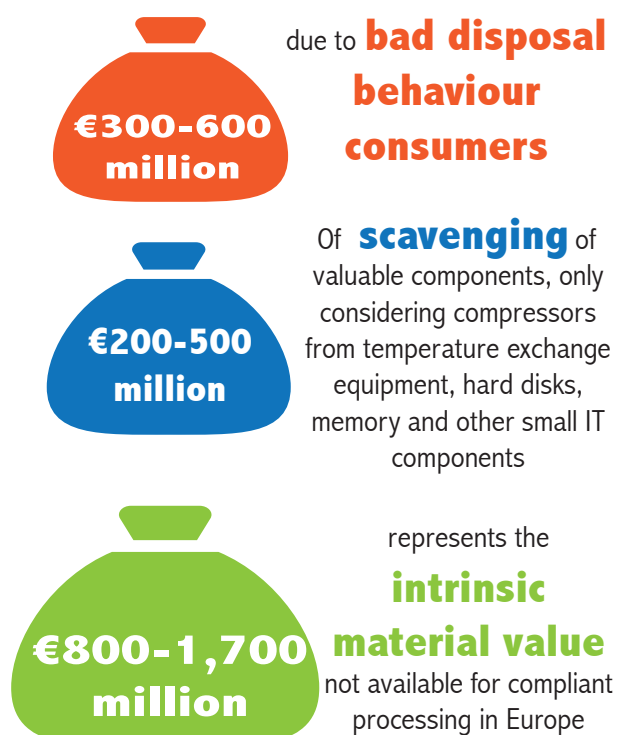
€300-600 million

due to bad disposal behaviour consumers

€200-500 million

Of scavenging of valuable components, only considering compressors from temperature exchange equipment, hard disks, memory and other small IT components

€800-1,700 million

represents the intrinsic material value not available for compliant processing in Europe